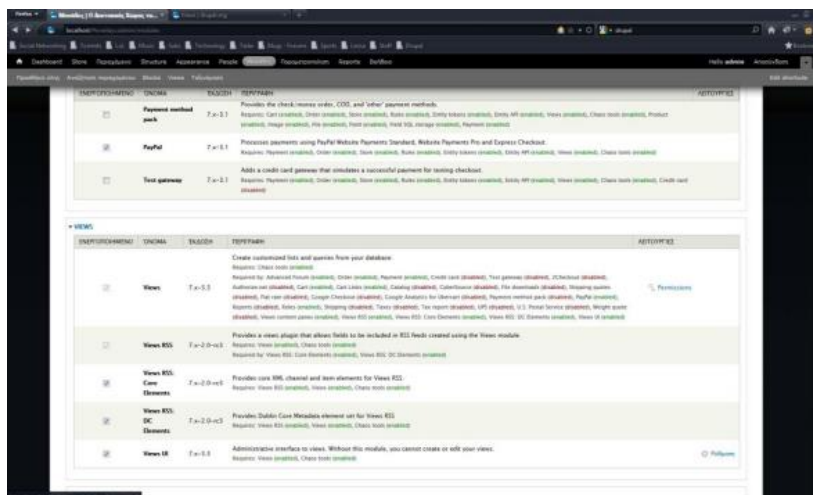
Firefox | Μονάδες | Ο Διαχειριστής Χώρος το... | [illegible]

localhost/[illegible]

Dashboard Store Περιεχόμενο Structure Appearance People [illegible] Παραμετροποίηση Reports Βοήθεια Hello admin Αποσύνδεση

| ΕΝΕΡΓΟΠΟΙΗΜΕΝΟ | ΟΝΟΜΑ | ΕΚΔΟΣΗ | ΠΕΡΙΓΡΑΦΗ | ΛΕΙΤΟΥΡΓΙΕΣ |
|---|---|---|---|---|
| | Payment method pack | 7.x-2.1 | Provides the check/money order, COD, and 'other' payment methods. Requires: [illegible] | |
| | PayPal | 7.x-2.1 | Processes payments using PayPal Website Payments Standard, Website Payments Pro and Express Checkout. Requires: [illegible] | |
| | Test gateway | 7.x-2.1 | Adds a credit card gateway that simulates a successful payment for testing checkout. Requires: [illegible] | |

VIEWS

| ΕΝΕΡΓΟΠΟΙΗΜΕΝΟ | ΟΝΟΜΑ | ΕΚΔΟΣΗ | ΠΕΡΙΓΡΑΦΗ | ΛΕΙΤΟΥΡΓΙΕΣ |
|---|---|---|---|---|
| | Views | 7.x-3.3 | Create customized lists and queries from your database. Requires: Chaos tools (enabled) Required by: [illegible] | Permissions |
| | Views RSS | 7.x-2.0-rc3 | Provides a views plugin that allows fields to be included in RSS feeds created using the Views module. Requires: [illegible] | |
| | Views RSS: Core Elements | 7.x-2.0-rc3 | Provides core XML channel and item elements for Views RSS. Requires: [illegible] | |
| | Views RSS: DC Elements | 7.x-2.0-rc3 | Provides Dublin Core Metadata element set for Views RSS. Requires: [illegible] | |
| | Views UI | 7.x-3.3 | Administrative interface to views. Without this module, you cannot create or edit your views. Requires: Views (enabled), Chaos tools (enabled) | Ρυθμίσεις |